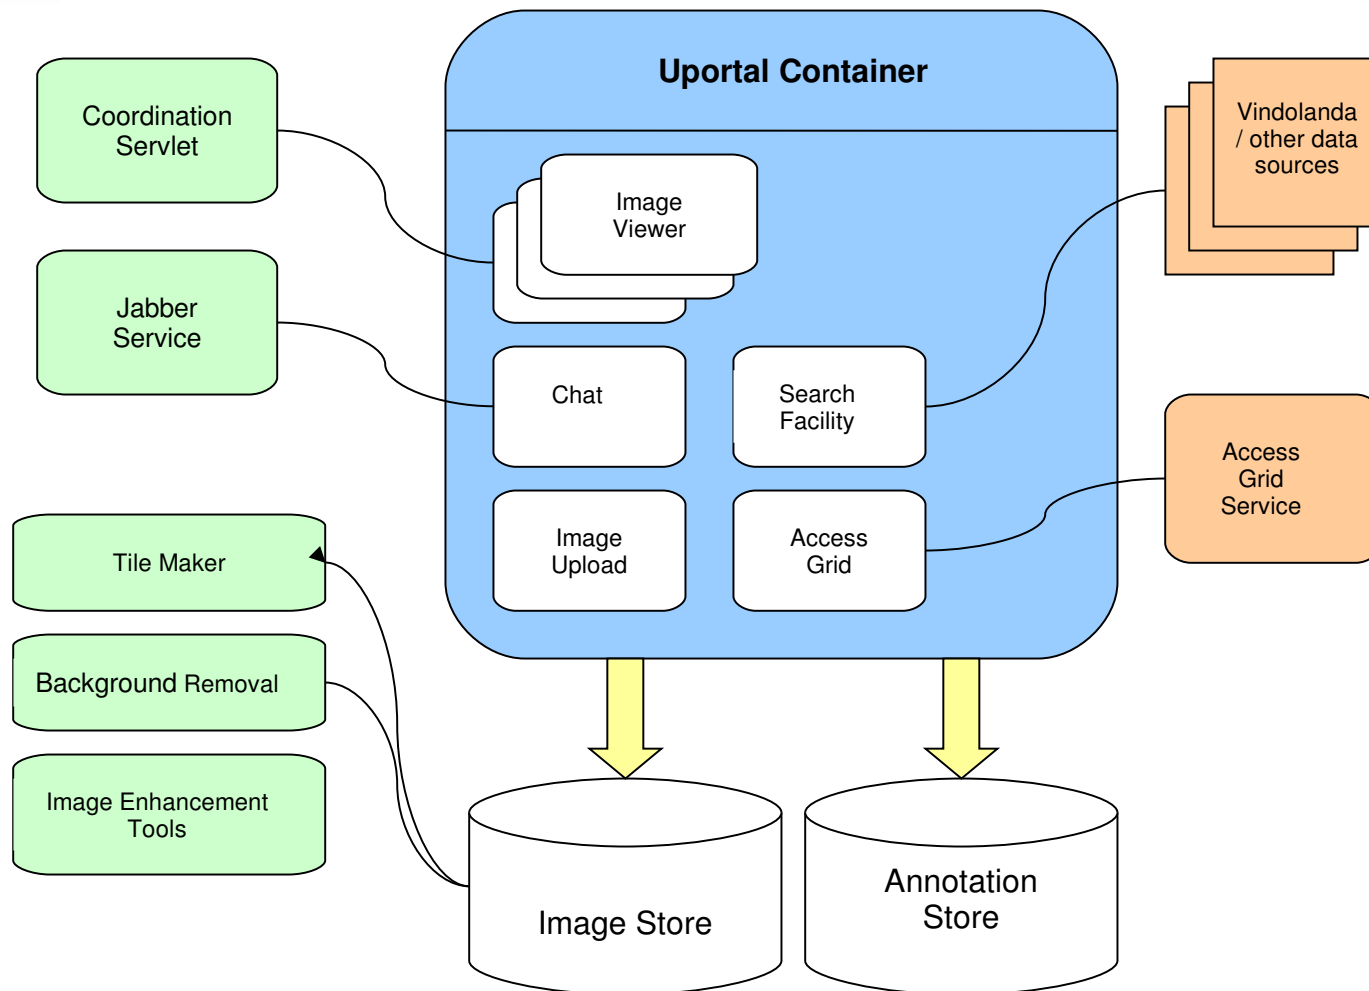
Uportal Container

Coordination Servlet

Image Viewer

Vindolanda / other data sources

Jabber Service

Chat

Search Facility

Access Grid Service

Tile Maker

Image Upload

Access Grid

Background Removal

Image Enhancement Tools

Image Store

Annotation Store